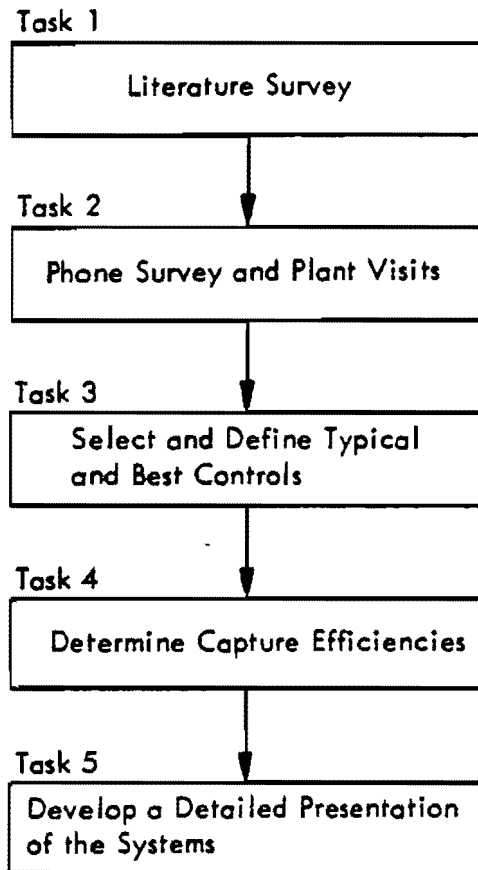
Task 1

Literature Survey

Task 2

Phone Survey and Plant Visits

Task 3

Select and Define Typical and Best Controls

Task 4

Determine Capture Efficiencies

Task 5

Develop a Detailed Presentation of the Systems